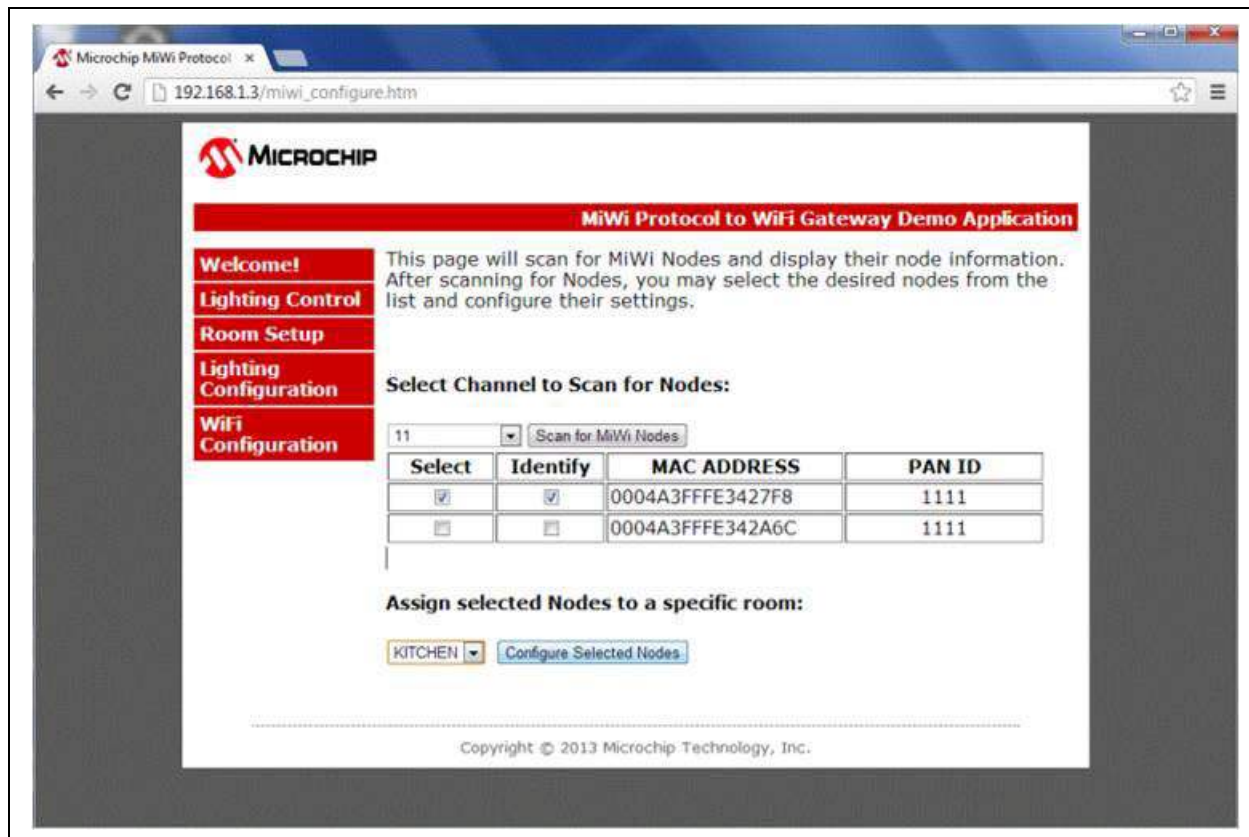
Microchip MiWi Protocol ×

192.168.1.3/miwi_configure.htm

MICROCHIP

MiWi Protocol to WiFi Gateway Demo Application

Welcome!
Lighting Control
Room Setup
Lighting Configuration
WiFi Configuration

This page will scan for MiWi Nodes and display their node information. After scanning for Nodes, you may select the desired nodes from the list and configure their settings.

Select Channel to Scan for Nodes:

11 Scan for MiWi Nodes

| Select | Identify | MAC ADDRESS | PAN ID |
|---|---|---|---|
| ☑ | ☑ | 0004A3FFFE3427F8 | 1111 |
| ☐ | ☐ | 0004A3FFFE342A6C | 1111 |

Assign selected Nodes to a specific room:

KITCHEN Configure Selected Nodes

Copyright © 2013 Microchip Technology, Inc.